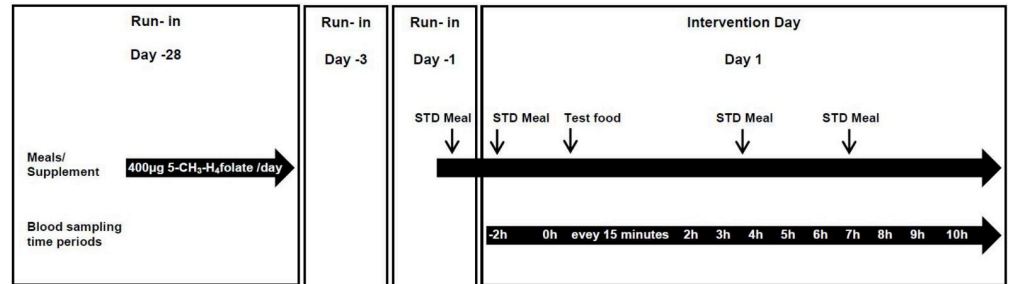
Run- in

Day -28

Run- in

Day -3

Run- in

Day -1

Intervention Day

Day 1

STD Meal

STD Meal

Test food

STD Meal

STD Meal

Meals/ Supplement

400µg 5-$CH_3$-$H_4$folate /day

Blood sampling time periods

-2h 0h evey 15 minutes 2h 3h 4h 5h 6h 7h 8h 9h 10h